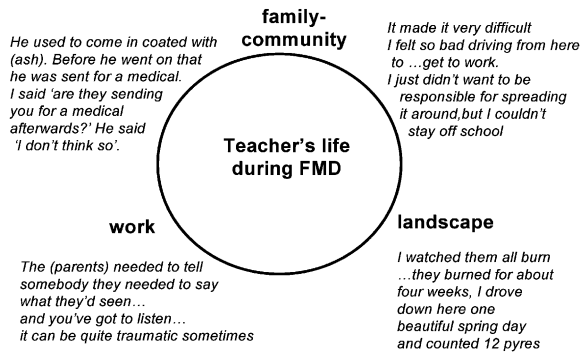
family-community

He used to come in coated with (ash). Before he went on that he was sent for a medical. I said 'are they sending you for a medical afterwards?' He said 'I don't think so'.

It made it very difficult
I felt so bad driving from here to …get to work.
I just didn't want to be responsible for spreading it around,but I couldn't stay off school

Teacher's life during FMD

work

The (parents) needed to tell somebody they needed to say what they'd seen…
and you've got to listen…
it can be quite traumatic sometimes

landscape

I watched them all burn …they burned for about four weeks, I drove down here one beautiful spring day and counted 12 pyres